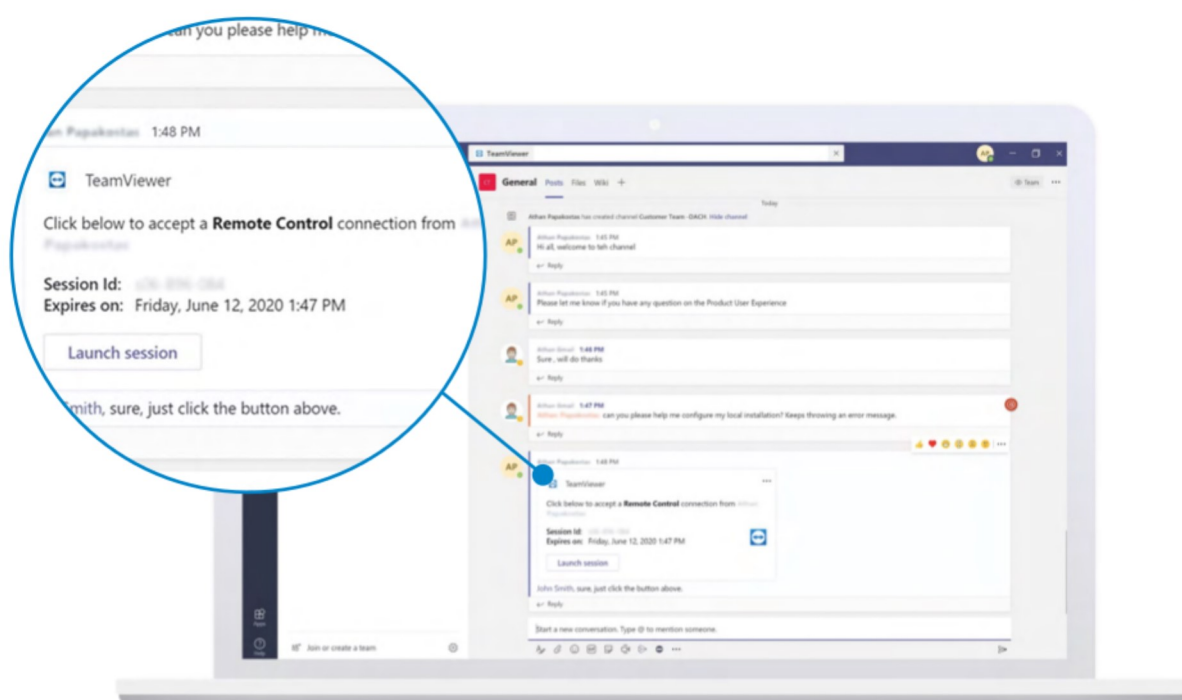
can you please help m

1:48 PM

TeamViewer

Click below to accept a **Remote Control** connection from

Session Id: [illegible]
Expires on: Friday, June 12, 2020 1:47 PM

Launch session

Smith, sure, just click the button above.

TeamViewer

General Posts Files Wiki +

Today

Athan Papakontas has created channel Customer Team - DACH. Hide channel

AP Athan Papakontas 1:45 PM
Hi all, welcome to teh channel
Reply

AP Athan Papakontas 1:45 PM
Please let me know if you have any question on the Product User Experience
Reply

Athan Email 1:46 PM
Sure , will do thanks
Reply

Athan Email 1:47 PM
Athan Papakontas can you please help me configure my local installation? Keeps throwing an error message.
Reply

AP Athan Papakontas 1:48 PM
TeamViewer
Click below to accept a **Remote Control** connection from Athan Papakontas
Session Id: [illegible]
Expires on: Friday, June 12, 2020 1:47 PM
Launch session
John Smith, sure, just click the button above.
Reply

Start a new conversation. Type @ to mention someone.

Join or create a team